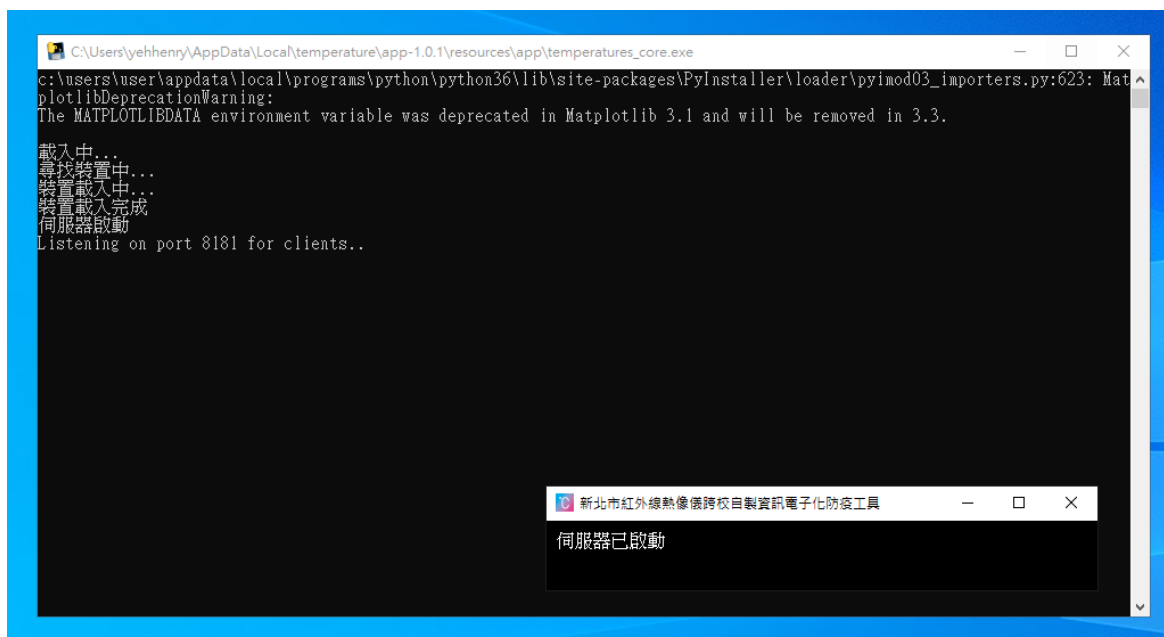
C:\Users\yehhenry\AppData\Local\temperature\app-1.0.1\resources\app\temperatures_core.exe

c:\users\user\appdata\local\programs\python\python36\lib\site-packages\PyInstaller\loader\pyimod03_importers.py:623: MatplotlibDeprecationWarning:
The MATPLOTLIBDATA environment variable was deprecated in Matplotlib 3.1 and will be removed in 3.3.

載入中...
尋找裝置中...
裝置載入中...
裝置載入完成
伺服器啟動
Listening on port 8181 for clients..

新北市紅外線熱像儀跨校自製資訊電子化防疫工具

伺服器已啟動